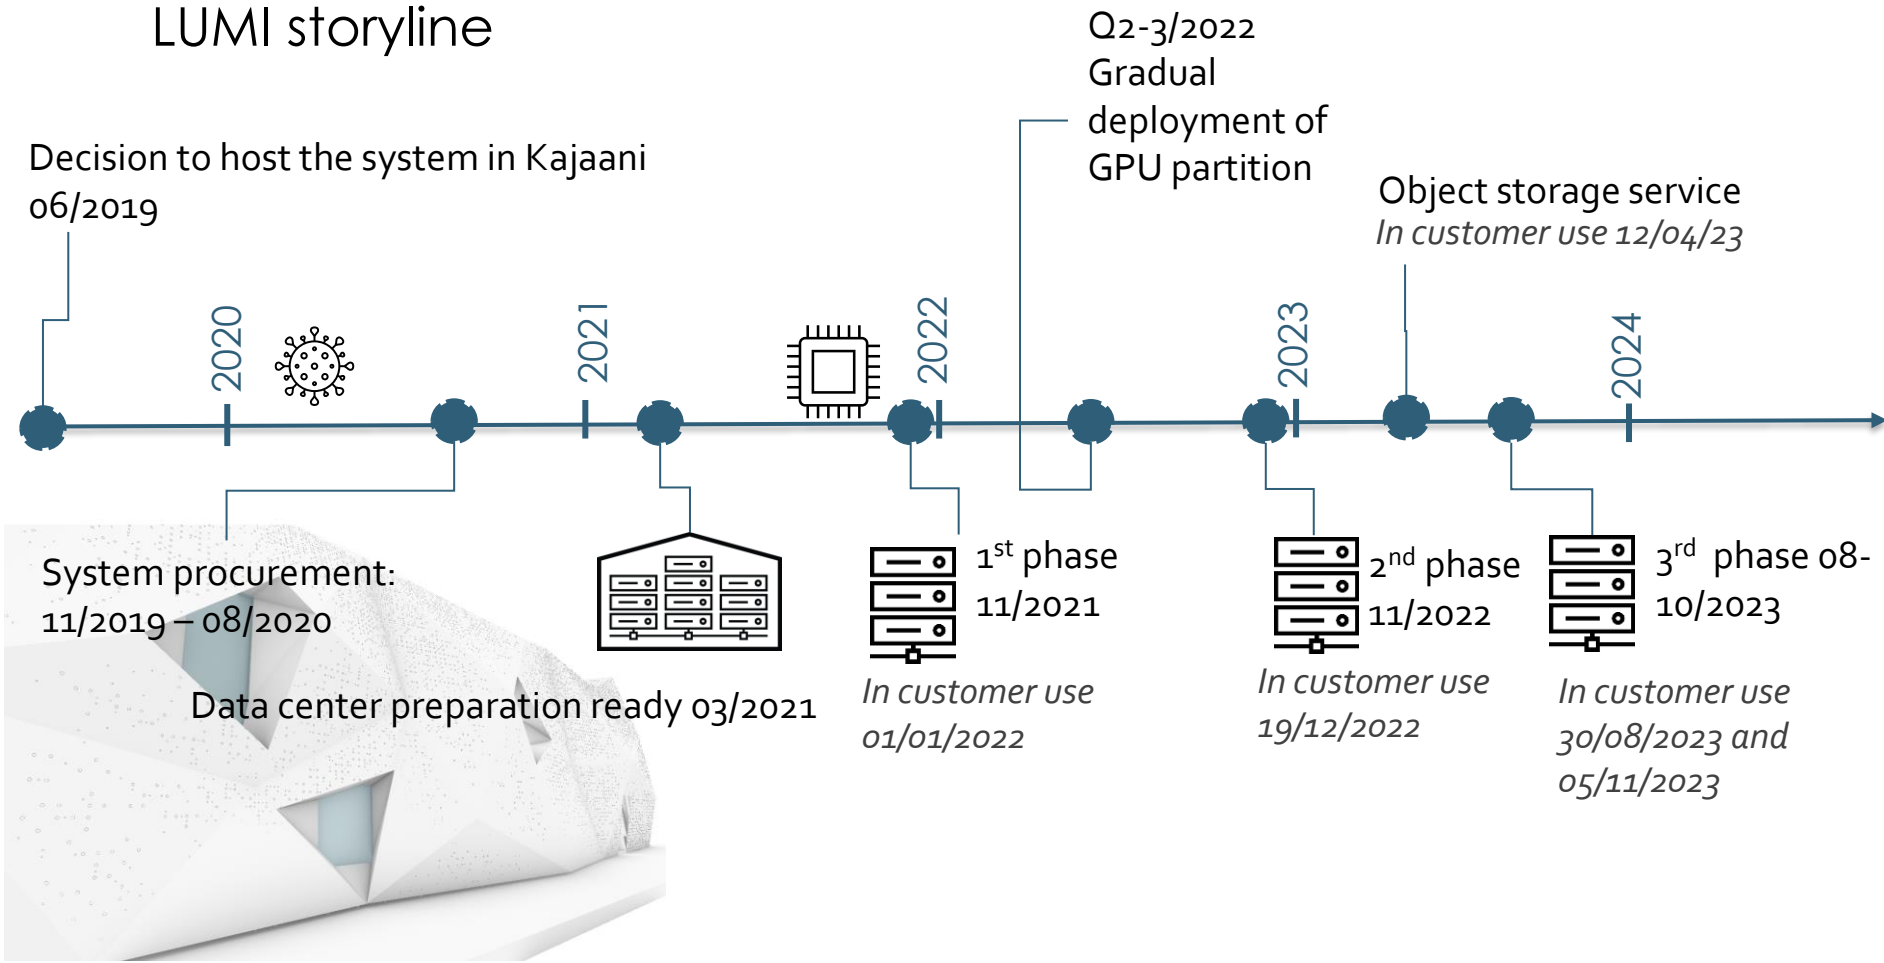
LUMI storyline

Decision to host the system in Kajaani 06/2019

Q2-3/2022 Gradual deployment of GPU partition

Object storage service
*In customer use 12/04/23*

2020

2021

2022

2023

2024

System procurement: 11/2019 – 08/2020

Data center preparation ready 03/2021

1$^{st}$ phase 11/2021

*In customer use 01/01/2022*

2$^{nd}$ phase 11/2022

*In customer use 19/12/2022*

3$^{rd}$ phase 08-10/2023

*In customer use 30/08/2023 and 05/11/2023*